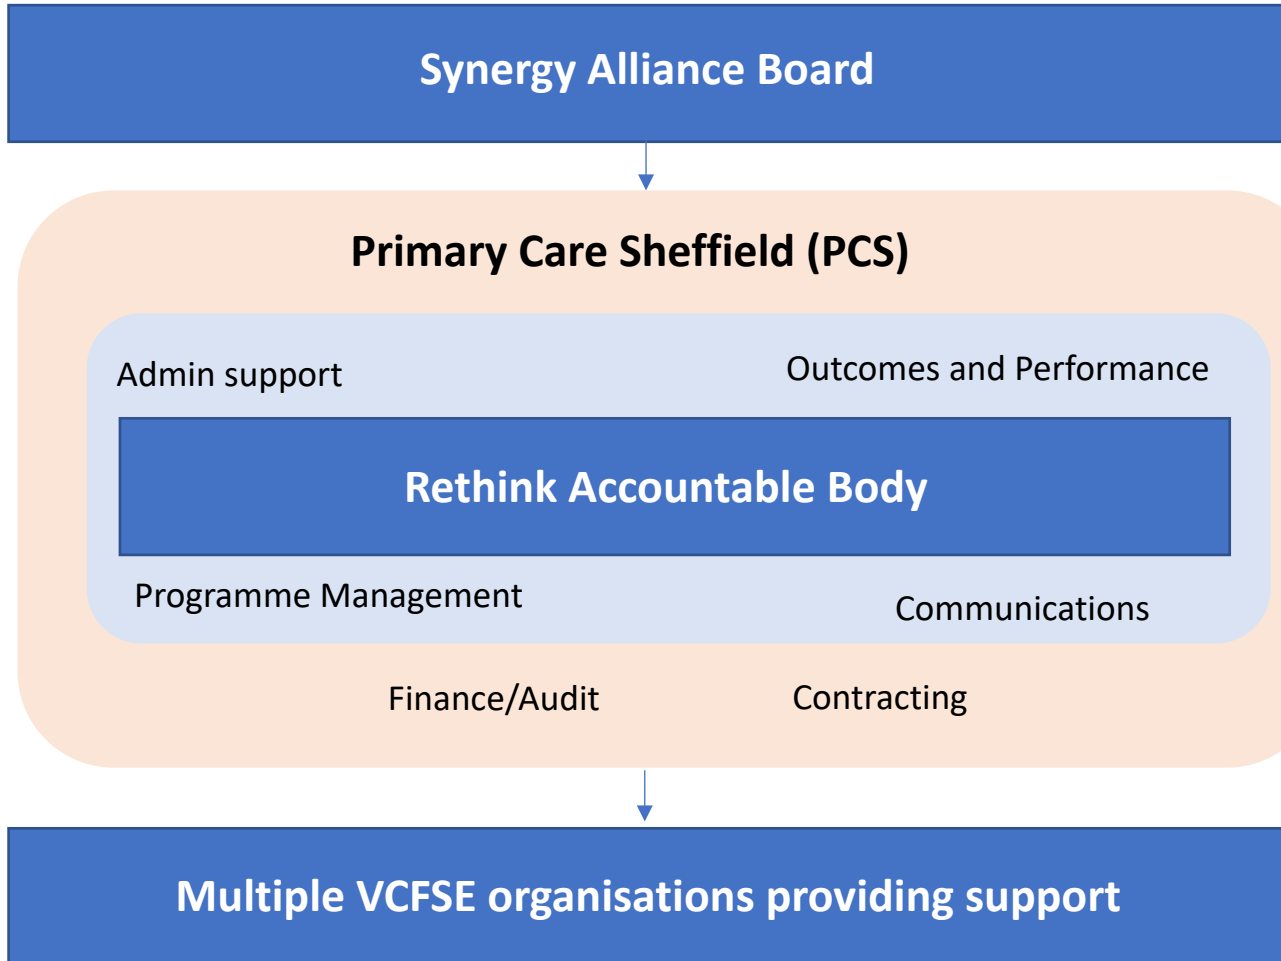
Synergy Alliance Board

Primary Care Sheffield (PCS)

Admin support

Outcomes and Performance

Rethink Accountable Body

Programme Management

Communications

Finance/Audit

Contracting

Multiple VCFSE organisations providing support